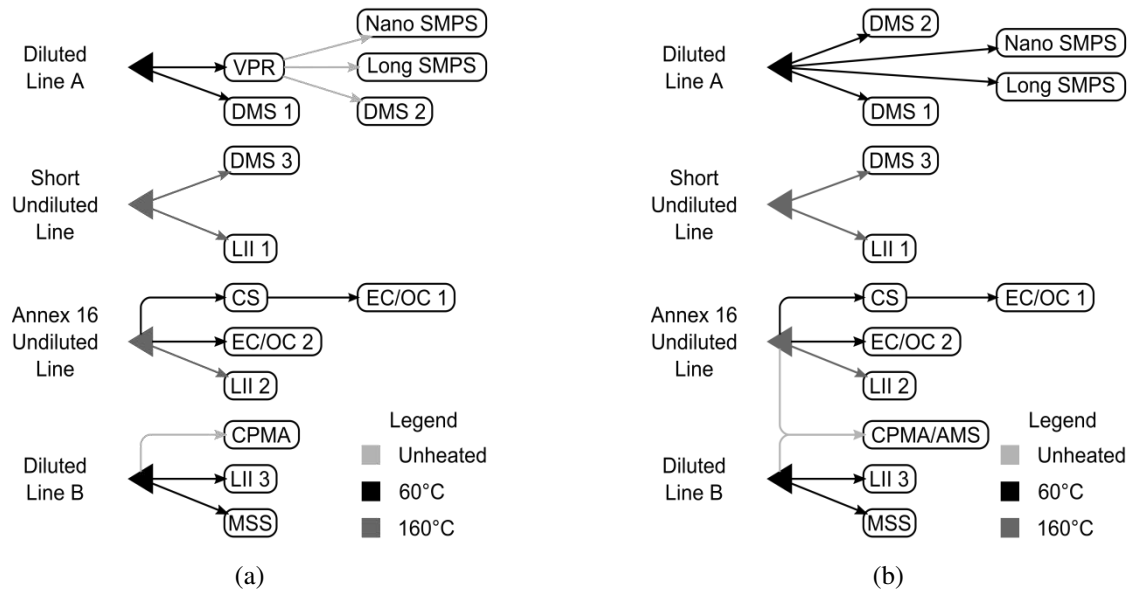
Diluted Line A

VPR

Nano SMPS

Long SMPS

DMS 2

DMS 1

Short Undiluted Line

DMS 3

LII 1

Annex 16 Undiluted Line

CS

EC/OC 1

EC/OC 2

LII 2

Diluted Line B

CPMA

LII 3

MSS

Legend

Unheated

60°C

160°C

(a)

Diluted Line A

DMS 2

Nano SMPS

Long SMPS

DMS 1

Short Undiluted Line

DMS 3

LII 1

Annex 16 Undiluted Line

CS

EC/OC 1

EC/OC 2

LII 2

Diluted Line B

CPMA/AMS

LII 3

MSS

Legend

Unheated

60°C

160°C

(b)